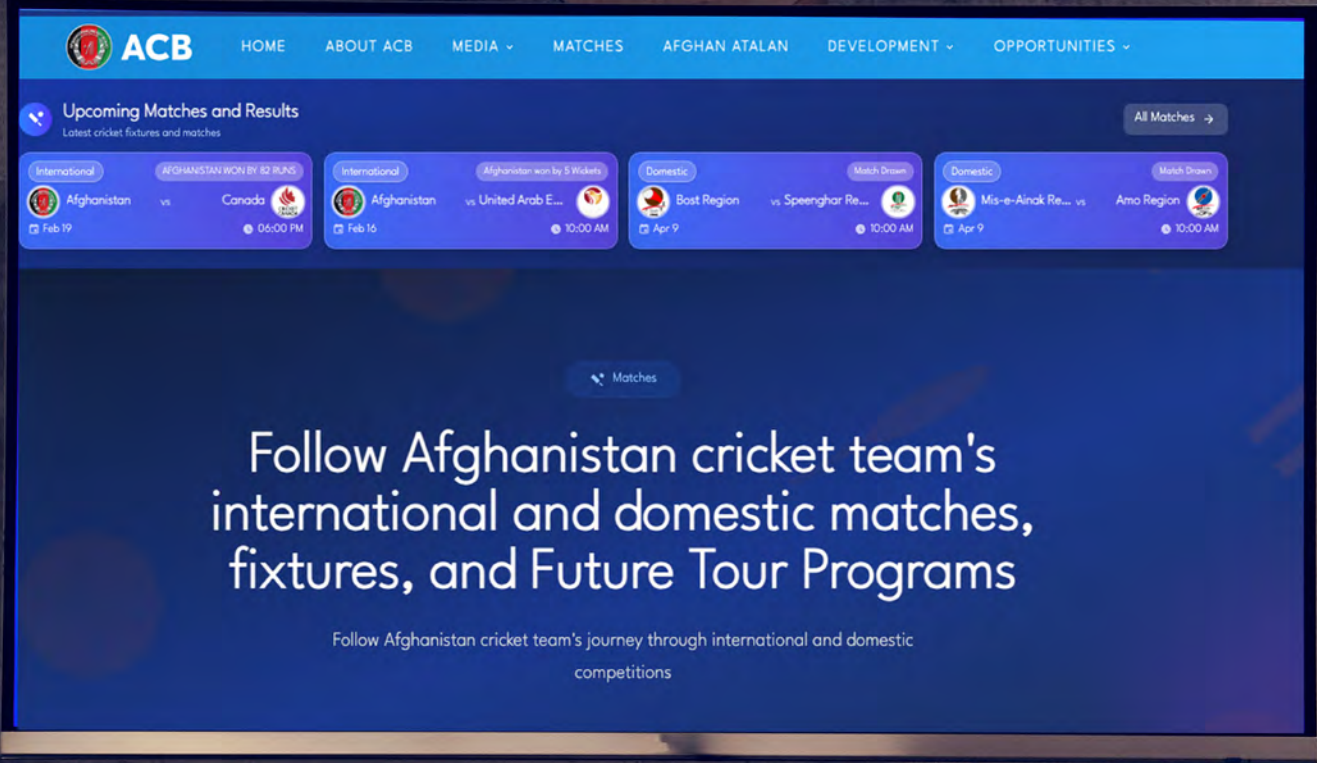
ACB HOME ABOUT ACB MEDIA MATCHES AFGHAN ATALAN DEVELOPMENT OPPORTUNITIES

Upcoming Matches and Results
Latest cricket fixtures and matches

All Matches

| International | AFGHANISTAN WON BY 82 RUNS |
|---|---|
| Afghanistan vs Canada | |
| Feb 19 | 06:00 PM |

| International | Afghanistan won by 5 Wickets |
|---|---|
| Afghanistan vs United Arab E... | |
| Feb 16 | 10:00 AM |

| Domestic | Match Drawn |
|---|---|
| Bost Region vs Speenghar Re... | |
| Apr 9 | 10:00 AM |

| Domestic | Match Drawn |
|---|---|
| Mis-e-Ainak Re... vs Amo Region | |
| Apr 9 | 10:00 AM |

Matches

Follow Afghanistan cricket team's international and domestic matches, fixtures, and Future Tour Programs

Follow Afghanistan cricket team's journey through international and domestic competitions